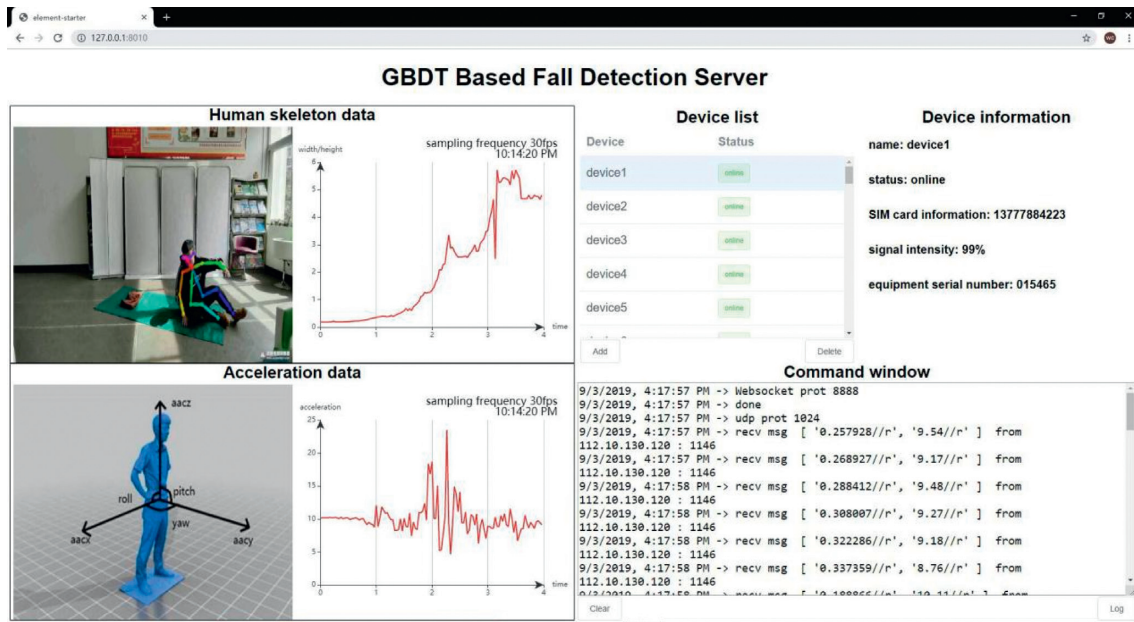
element-starter × +

127.0.0.1:8010

GBDT Based Fall Detection Server

Human skeleton data

width/height

sampling frequency 30fps
10:14:20 PM

6
5
4
3
2
1
0
0 1 2 3 4
time

Device list

| Device | Status |
|---|---|
| device1 | online |
| device2 | online |
| device3 | online |
| device4 | online |
| device5 | online |

Add

Delete

Device information

name: device1

status: online

SIM card information: 13777884223

signal intensity: 99%

equipment serial number: 015465

Acceleration data

aacz

roll

pitch

yaw

aacx

aacy

acceleration

sampling frequency 30fps
10:14:20 PM

25
20
15
10
5
0
0 1 2 3 4
time

Command window

9/3/2019, 4:17:57 PM -> Websocket prot 8888
9/3/2019, 4:17:57 PM -> done
9/3/2019, 4:17:57 PM -> udp prot 1024
9/3/2019, 4:17:57 PM -> recv msg [ '0.257928//r', '9.54//r' ] from 112.10.130.120 : 1146
9/3/2019, 4:17:57 PM -> recv msg [ '0.268927//r', '9.17//r' ] from 112.10.130.120 : 1146
9/3/2019, 4:17:58 PM -> recv msg [ '0.288412//r', '9.48//r' ] from 112.10.130.120 : 1146
9/3/2019, 4:17:58 PM -> recv msg [ '0.308007//r', '9.27//r' ] from 112.10.130.120 : 1146
9/3/2019, 4:17:58 PM -> recv msg [ '0.322286//r', '9.18//r' ] from 112.10.130.120 : 1146
9/3/2019, 4:17:58 PM -> recv msg [ '0.337359//r', '8.76//r' ] from 112.10.130.120 : 1146
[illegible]

Clear

Log